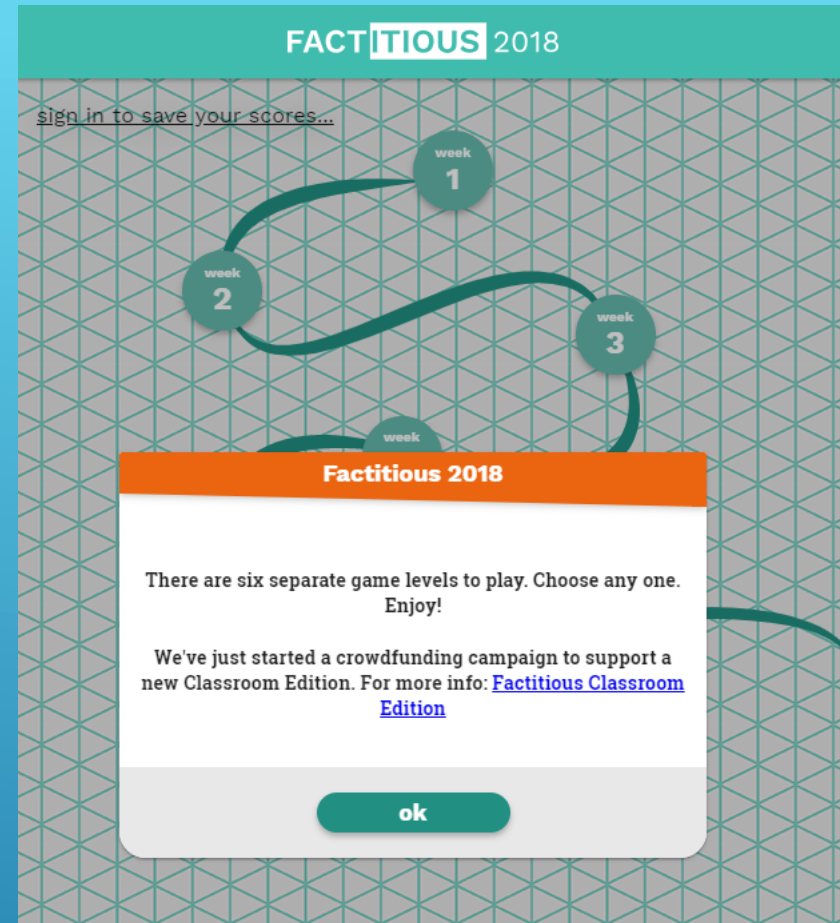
FACTITIOUS 2018

sign in to save your scores...

week
1

week
2

week
3

week

Factitious 2018

There are six separate game levels to play. Choose any one. Enjoy!

We've just started a crowdfunding campaign to support a new Classroom Edition. For more info: Factitious Classroom Edition

ok